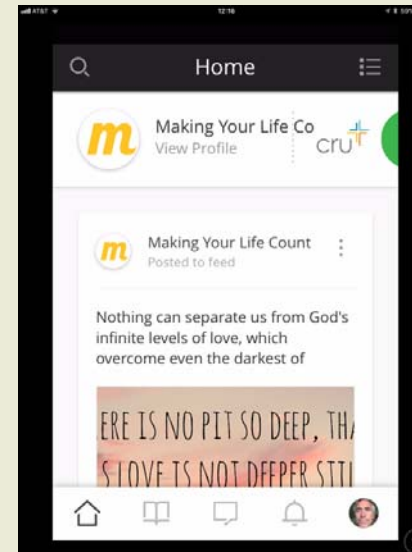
AT&T 12:16

Home

m
Making Your Life Co
View Profile
cru

m
Making Your Life Count
Posted to feed

Nothing can separate us from God's infinite levels of love, which overcome even the darkest of

ERE IS NO PIT SO DEEP, TH
S LOVE IS NOT DEEPER STI